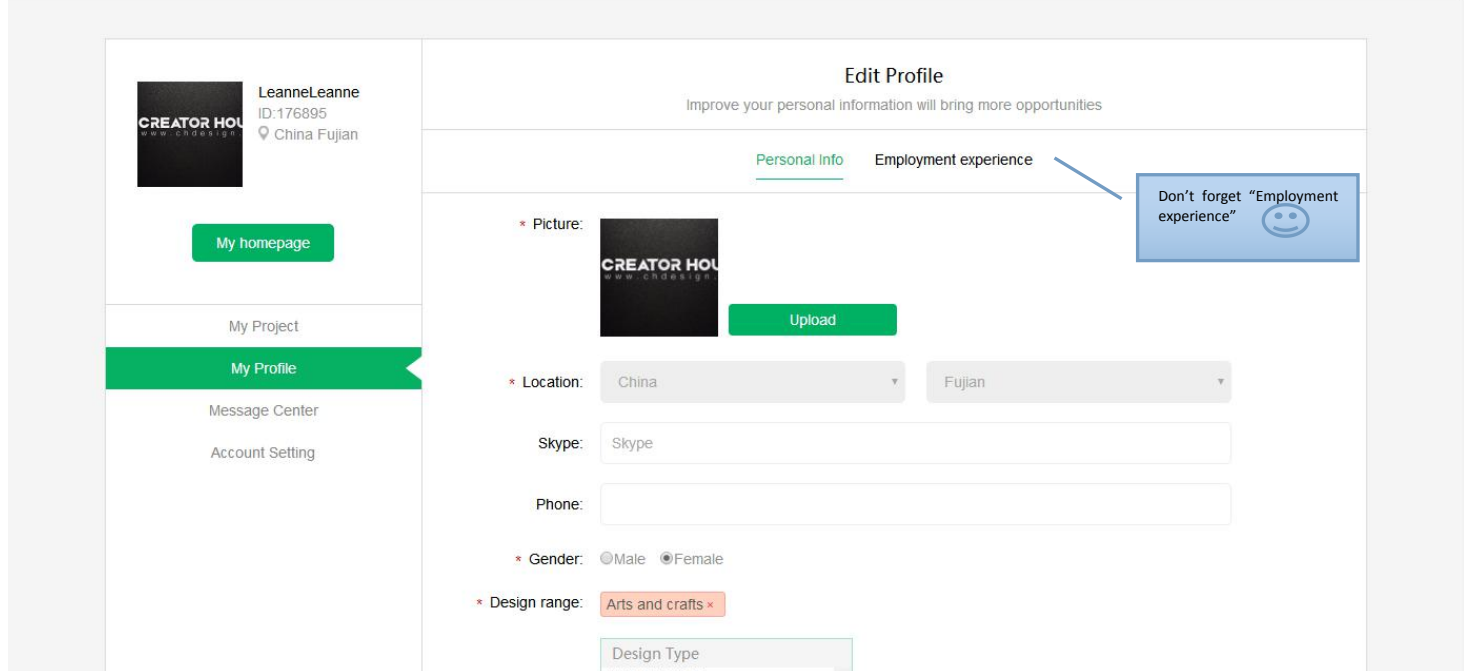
CREATOR HOU
www.chdesign

LeanneLeanne
ID:176895
China Fujian

My homepage

My Project
My Profile
Message Center
Account Setting

Edit Profile
Improve your personal information will bring more opportunities

Personal Info Employment experience

Don't forget "Employment experience"

* Picture:

CREATOR HOU
www.chdesign

Upload

* Location: China Fujian

Skype: Skype

Phone:

* Gender: Male Female

* Design range: Arts and crafts ×

Design Type